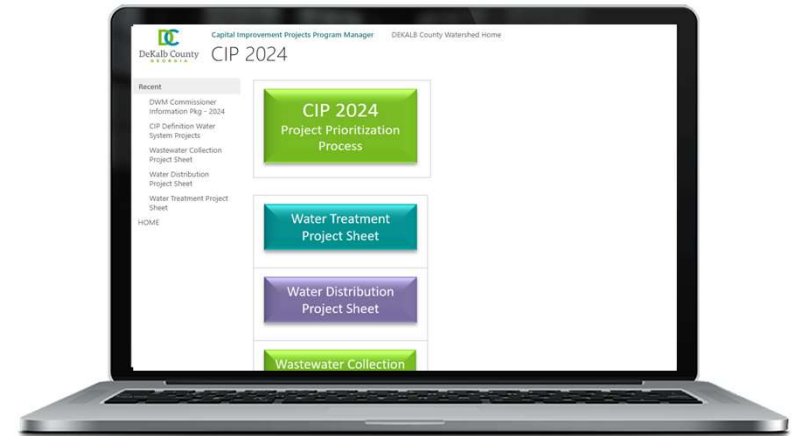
DC
DeKalb County
GEORGIA

Capital Improvement Projects Program Manager DEKALB County Watershed Home

CIP 2024

Recent
DWM Commissioner Information Pkg - 2024
CIP Definition Water System Projects
Wastewater Collection Project Sheet
Water Distribution Project Sheet
Water Treatment Project Sheet
HOME

CIP 2024
Project Prioritization Process

Water Treatment Project Sheet

Water Distribution Project Sheet

Wastewater Collection